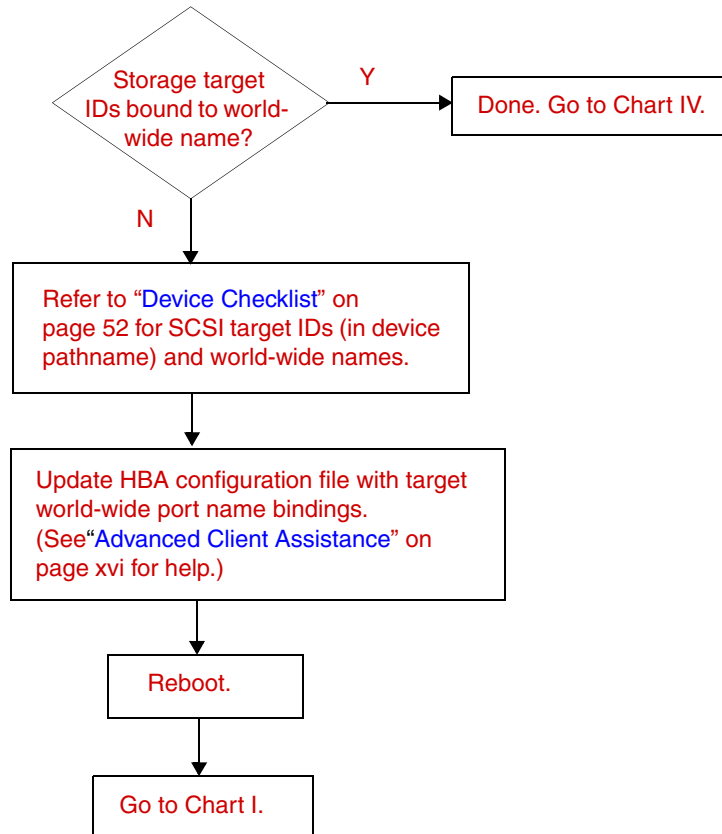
Storage target IDs bound to world-wide name?

Y

Done. Go to Chart IV.

N

Refer to “Device Checklist” on page 52 for SCSI target IDs (in device pathname) and world-wide names.

Update HBA configuration file with target world-wide port name bindings. (See“Advanced Client Assistance” on page xvi for help.)

Reboot.

Go to Chart I.